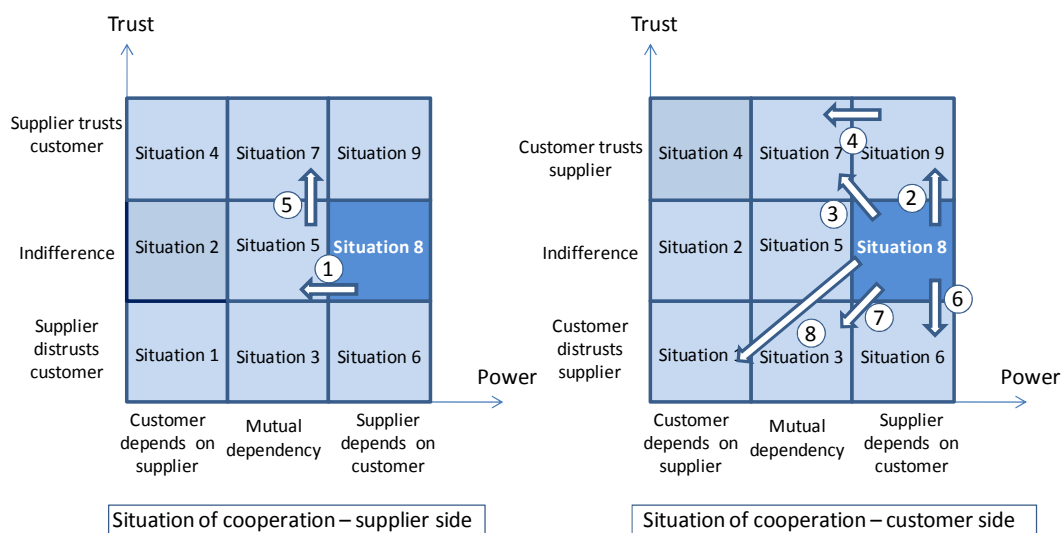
Trust

Supplier trusts customer

Indifference

Supplier distrusts customer

| Situation 4 | Situation 7 | Situation 9 |
|---|---|---|
| Situation 2 | Situation 5 | Situation 8 |
| Situation 1 | Situation 3 | Situation 6 |

5

1

Power

Customer depends on supplier

Mutual dependency

Supplier depends on customer

Situation of cooperation – supplier side

Trust

Customer trusts supplier

Indifference

Customer distrusts supplier

| Situation 4 | Situation 7 | Situation 9 |
|---|---|---|
| Situation 2 | Situation 5 | Situation 8 |
| Situation | Situation 3 | Situation 6 |

4

3

2

6

7

8

Power

Customer depends on supplier

Mutual dependency

Supplier depends on customer

Situation of cooperation – customer side